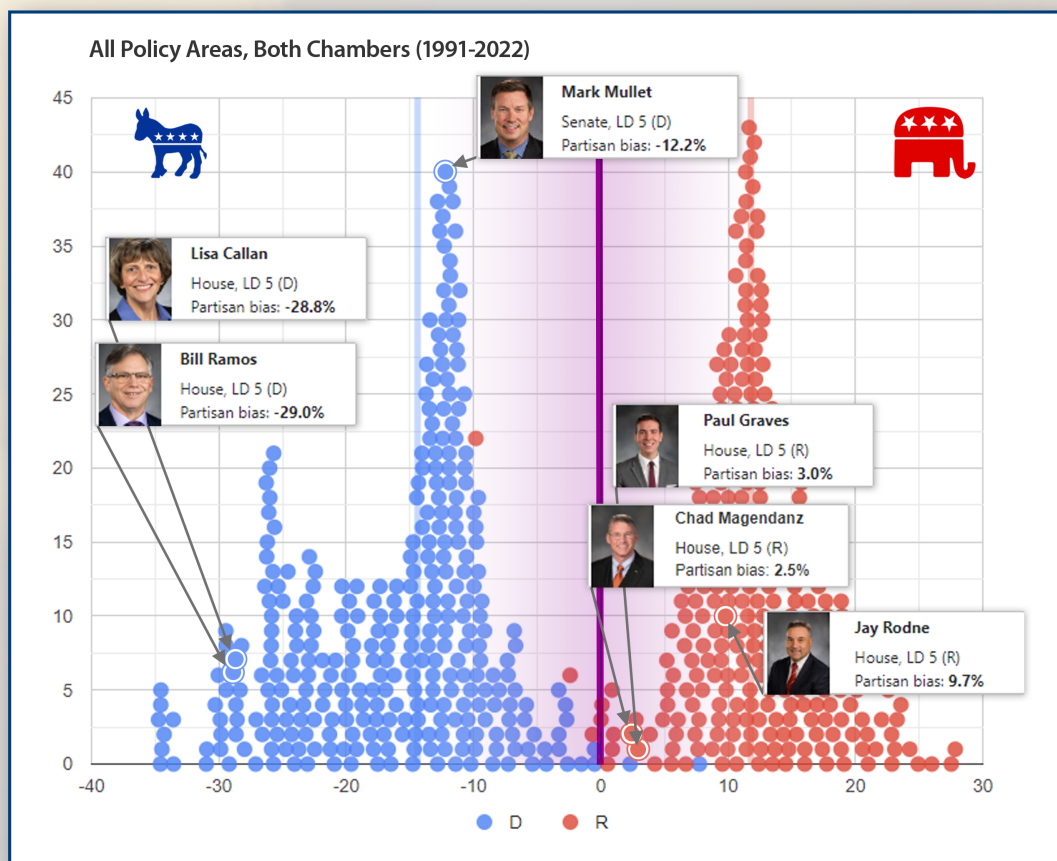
All Policy Areas, Both Chambers (1991-2022)

Mark Mullet
Senate, LD 5 (D)
Partisan bias: -12.2%

Lisa Callan
House, LD 5 (D)
Partisan bias: -28.8%

Bill Ramos
House, LD 5 (D)
Partisan bias: -29.0%

Paul Graves
House, LD 5 (R)
Partisan bias: 3.0%

Chad Magendanz
House, LD 5 (R)
Partisan bias: 2.5%

Jay Rodne
House, LD 5 (R)
Partisan bias: 9.7%

45
40
35
30
25
20
15
10
5
0

-40
-30
-20
-10
0
10
20
30

D
R